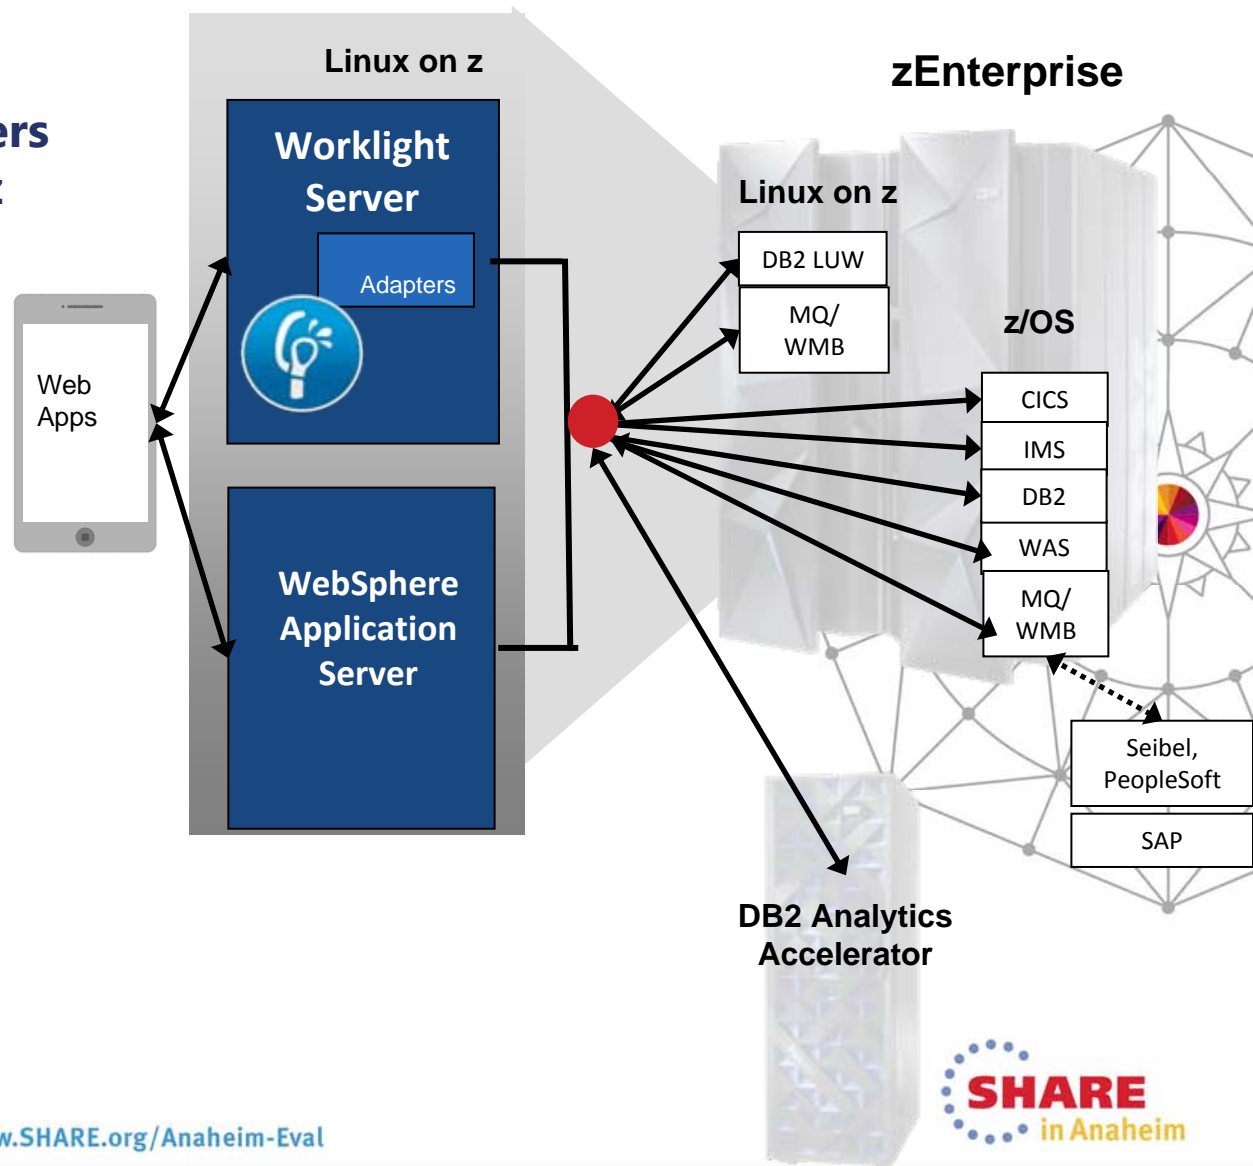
ers
z

Linux on z

Worklight Server

Adapters

Web Apps

WebSphere Application Server

zEnterprise

Linux on z

DB2 LUW

MQ/ WMB

z/OS

CICS

IMS

DB2

WAS

MQ/ WMB

Seibel, PeopleSoft

SAP

DB2 Analytics Accelerator

w.SHARE.org/Anaheim-Eval

SHARE in Anaheim